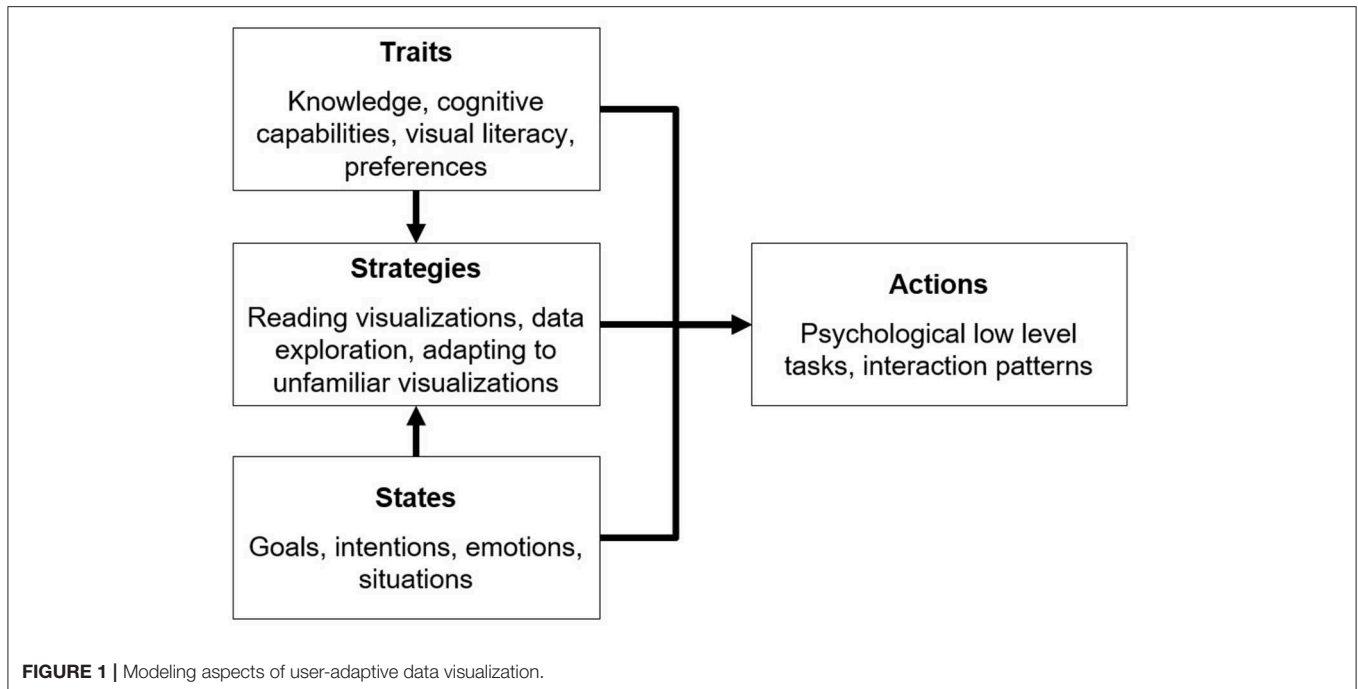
Traits

Knowledge, cognitive capabilities, visual literacy, preferences

Strategies

Reading visualizations, data exploration, adapting to unfamiliar visualizations

States

Goals, intentions, emotions, situations

Actions

Psychological low level tasks, interaction patterns

FIGURE 1 | Modeling aspects of user-adaptive data visualization.